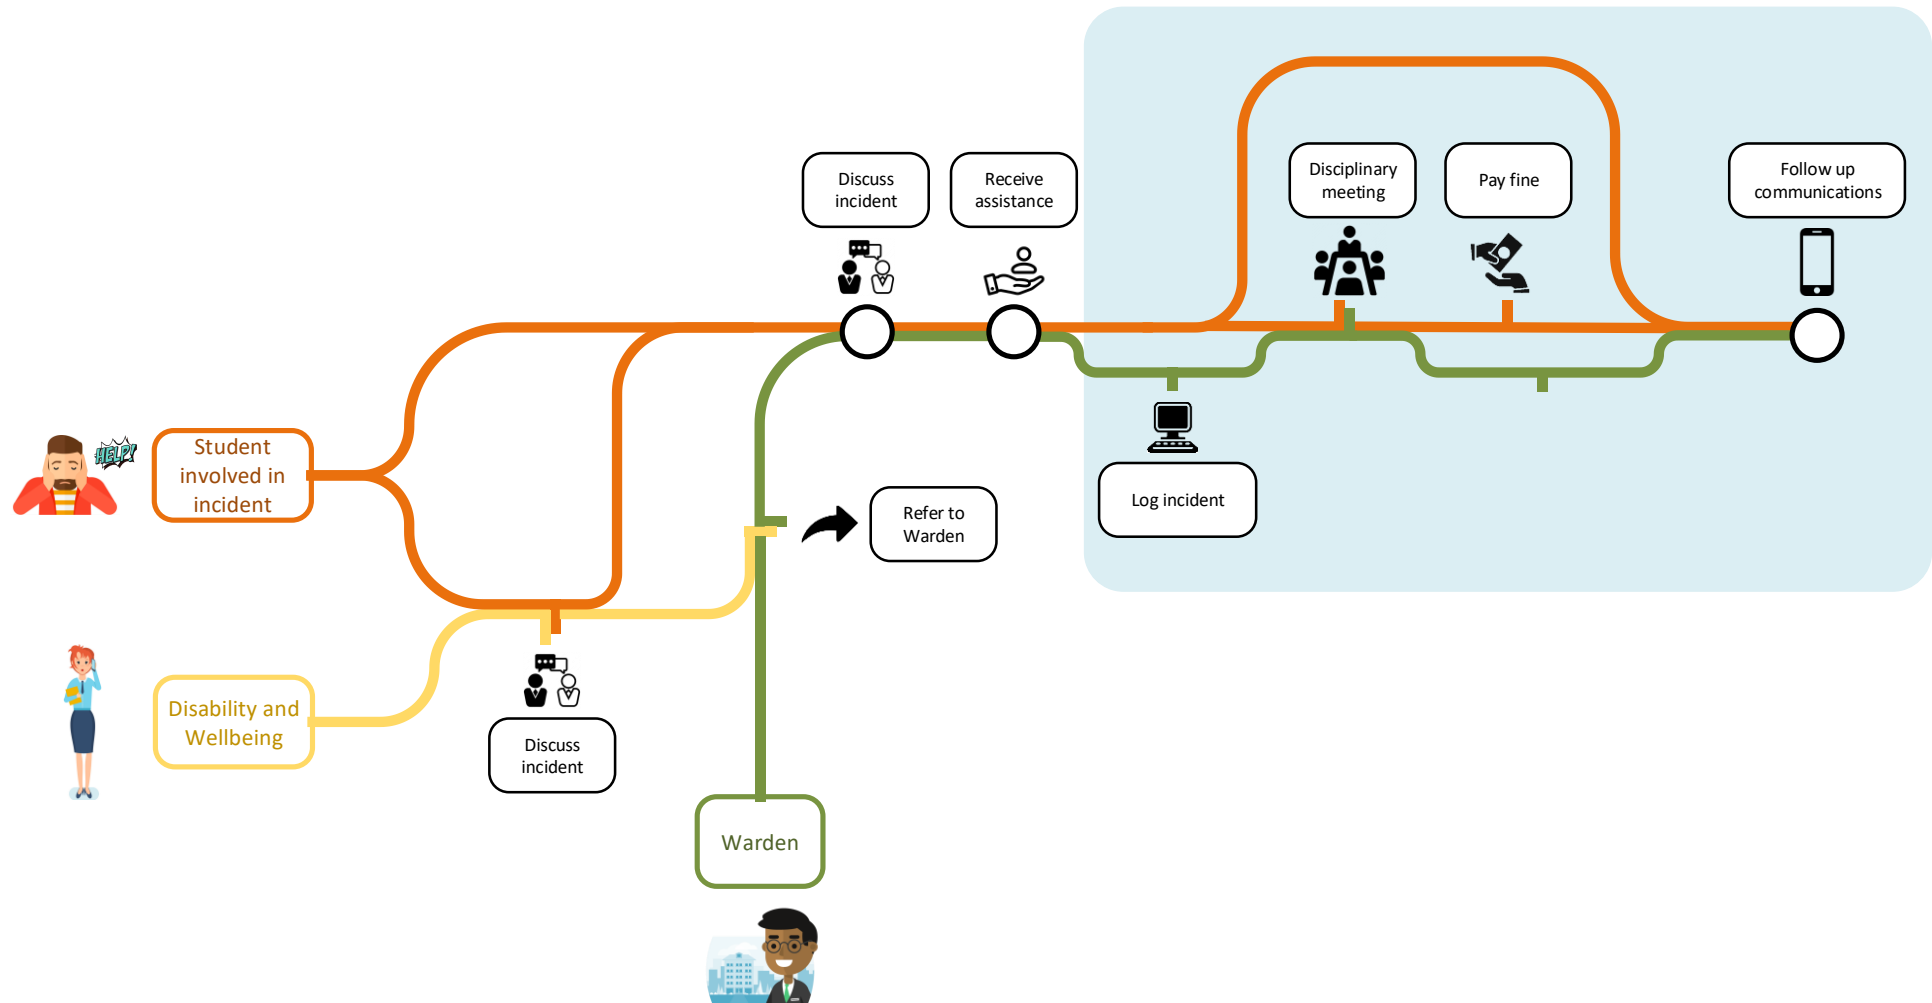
HELP!

Student involved in incident

Disability and Wellbeing

Discuss incident

Warden

Refer to Warden

Discuss incident

Receive assistance

Log incident

Disciplinary meeting

Pay fine

Follow up communications